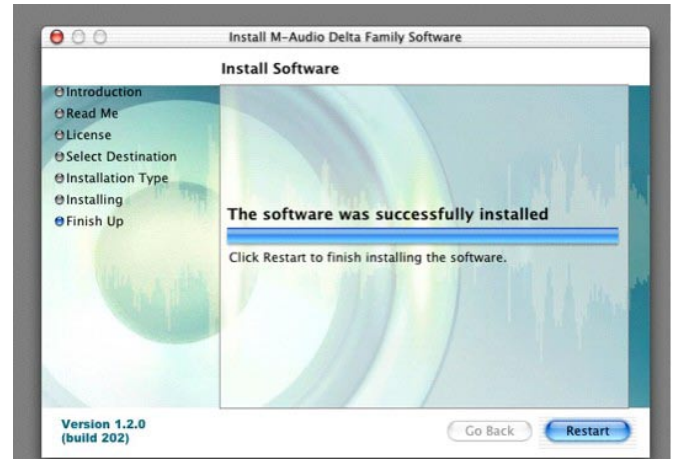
Install M-Audio Delta Family Software

Install Software

Introduction
Read Me
License
Select Destination
Installation Type
Installing
Finish Up

The software was successfully installed

Click Restart to finish installing the software.

Version 1.2.0
(build 202)

Go Back
Restart